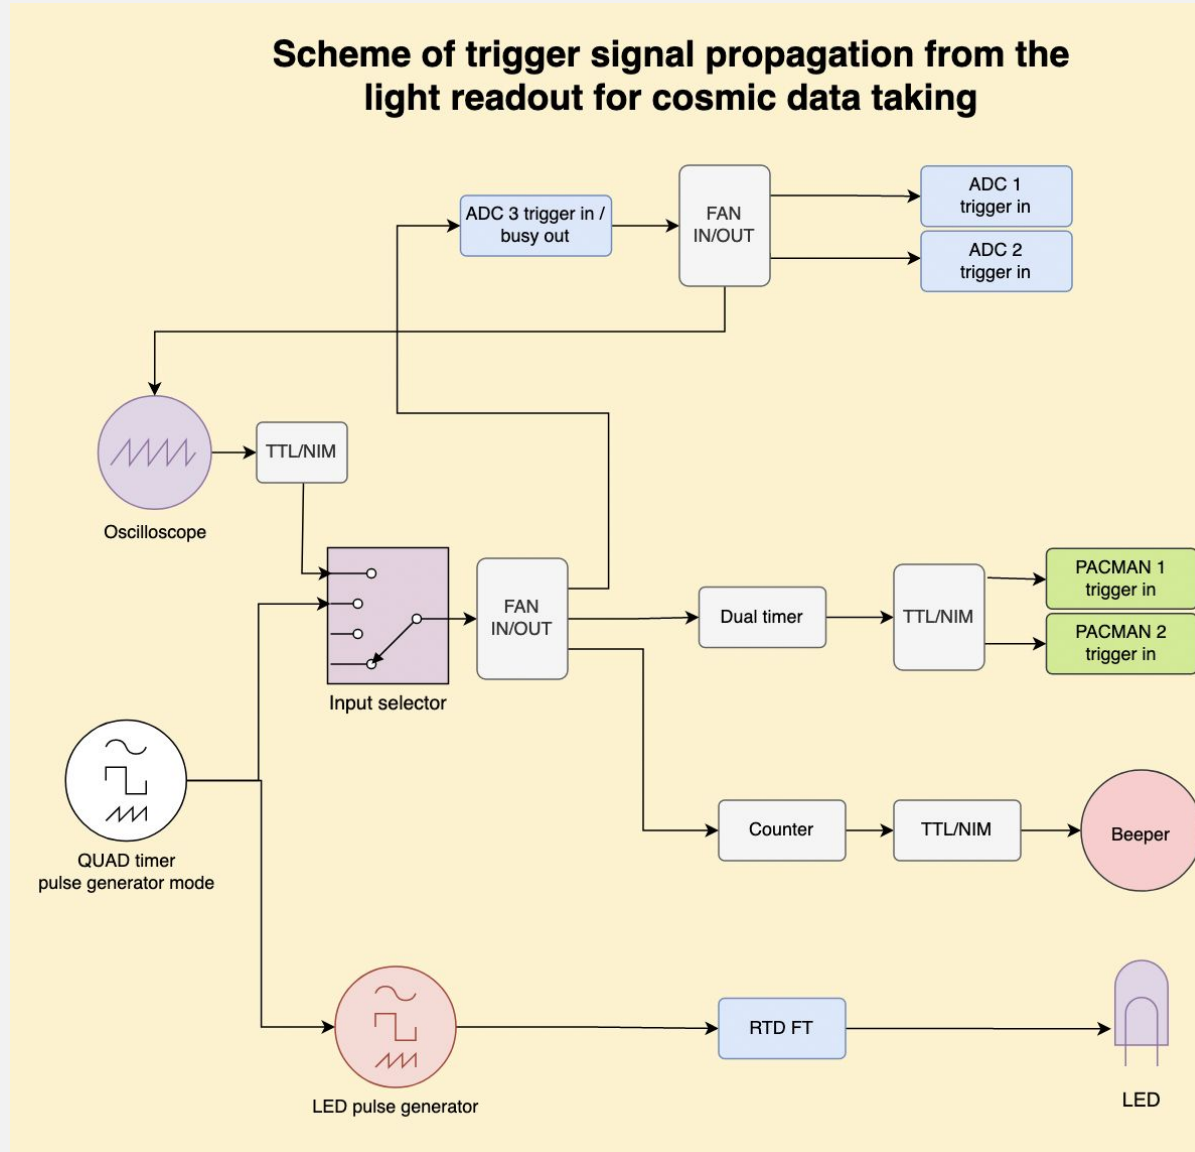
Scheme of trigger signal propagation from the light readout for cosmic data taking

ADC 3 trigger in / busy out

FAN IN/OUT

ADC 1 trigger in

ADC 2 trigger in

TTL/NIM

Oscilloscope

Input selector

FAN IN/OUT

Dual timer

TTL/NIM

PACMAN 1 trigger in

PACMAN 2 trigger in

QUAD timer pulse generator mode

Counter

TTL/NIM

Beeper

LED pulse generator

RTD FT

LED